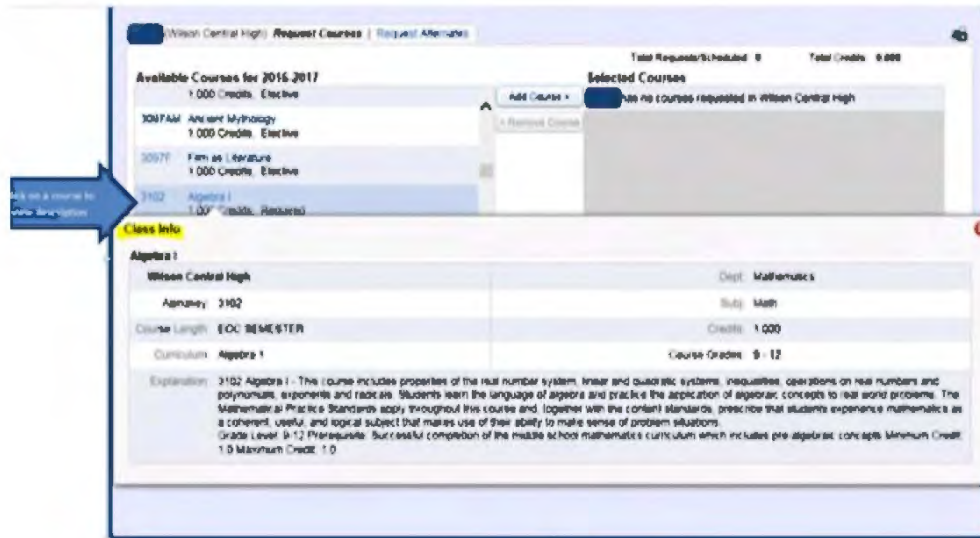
(Wilson Central High) Request Courses | Request Alternates

Total Requests/Scheduled 0 Total Credits 0.000

Available Courses for 2016-2017

1.000 Credits, Elective

3097AM Ancient Mythology
1.000 Credits, Elective

3097F Film as Literature
1.000 Credits, Elective

3102 Algebra I
1.000 Credits, Required

Add Course »

« Remove Course

Selected Courses

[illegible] has no courses requested in Wilson Central High

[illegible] on a course to view description

Class Info

Algebra I

Wilson Central High

Dept Mathematics

Alphakey 3102

Subj Math

Course Length EOC SEMESTER

Credits 1.000

Curriculum Algebra 1

Course Grades 9 - 12

Explanation 3102 Algebra I - This course includes properties of the real number system, linear and quadratic systems, inequalities, operations on real numbers and polynomials, exponents and radicals. Students learn the language of algebra and practice the application of algebraic concepts to real world problems. The Mathematical Practice Standards apply throughout this course and, together with the content standards, prescribe that students experience mathematics as a coherent, useful, and logical subject that makes use of their ability to make sense of problem situations.
Grade Level: 9-12 Prerequisite: Successful completion of the middle school mathematics curriculum which includes pre algebraic concepts Minimum Credit: 1.0 Maximum Credit: 1.0